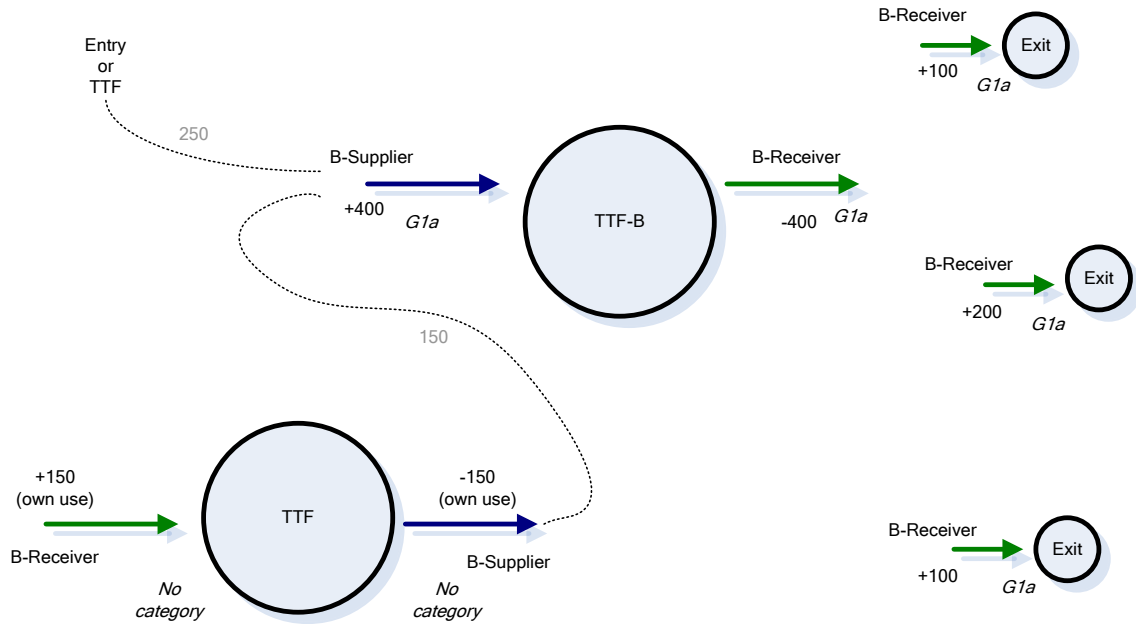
Entry
or
TTF

250

B-Supplier

+400 G1a

TTF-B

B-Receiver

-400 G1a

B-Receiver

+100 G1a

Exit

B-Receiver

+200 G1a

Exit

150

+150
(own use)

B-Receiver

No category

TTF

-150
(own use)

B-Supplier

No category

B-Receiver

+100 G1a

Exit